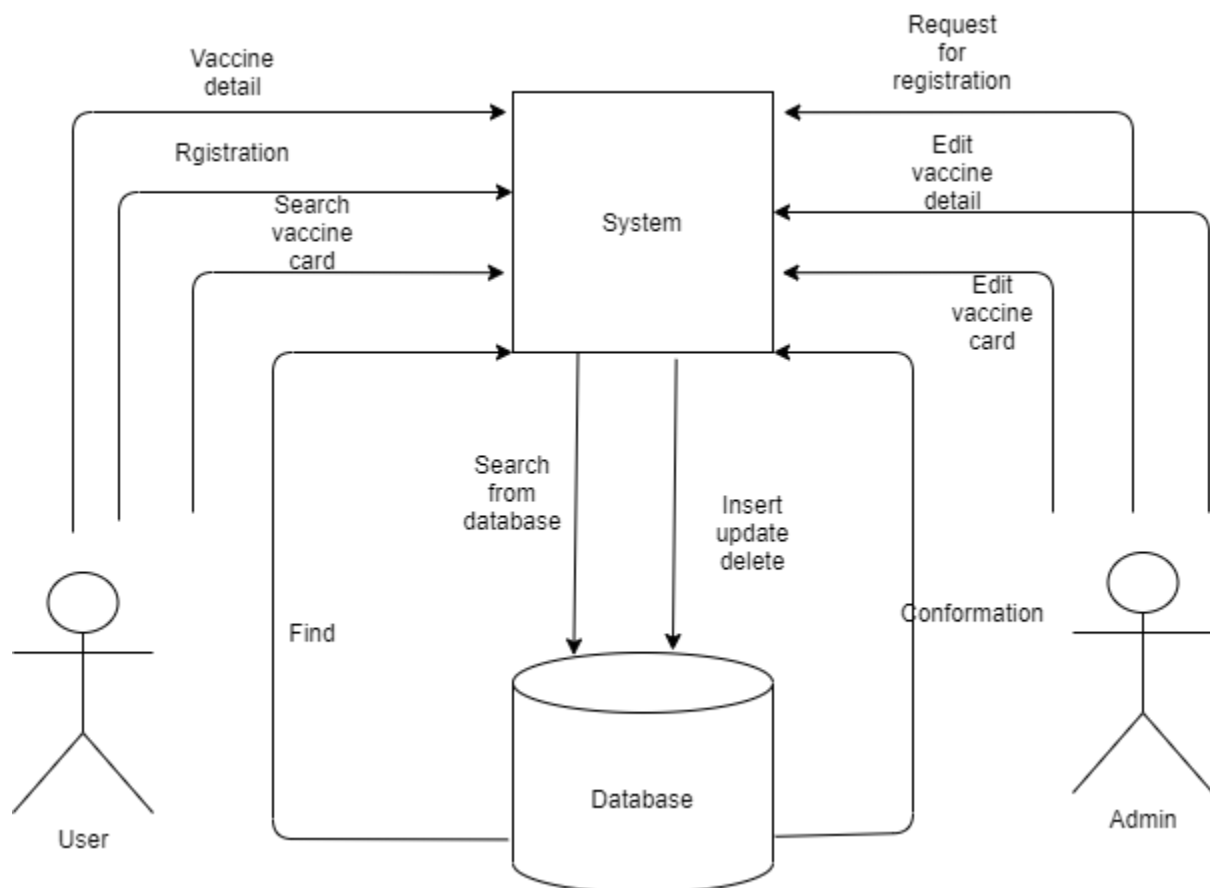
Vaccine detail

Rgistration

Search vaccine card

System

Request for registration

Edit vaccine detail

Edit vaccine card

Search from database

Insert update delete

Find

Conformation

Database

User

Admin